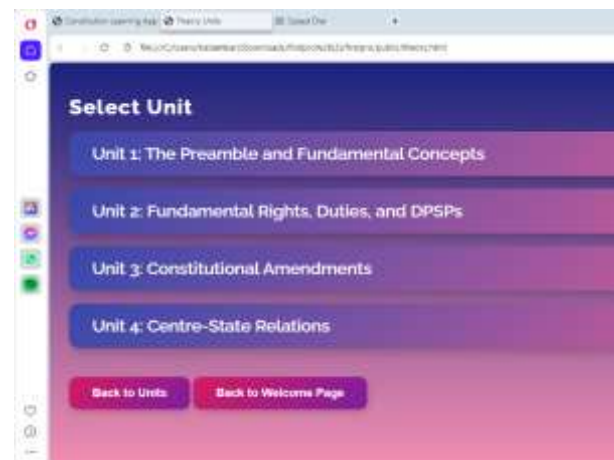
Constitution Learning App | Theory Units | Speed Dial

Select Unit

Unit 1: The Preamble and Fundamental Concepts

Unit 2: Fundamental Rights, Duties, and DPSPs

Unit 3: Constitutional Amendments

Unit 4: Centre-State Relations

Back to Units

Back to Welcome Page